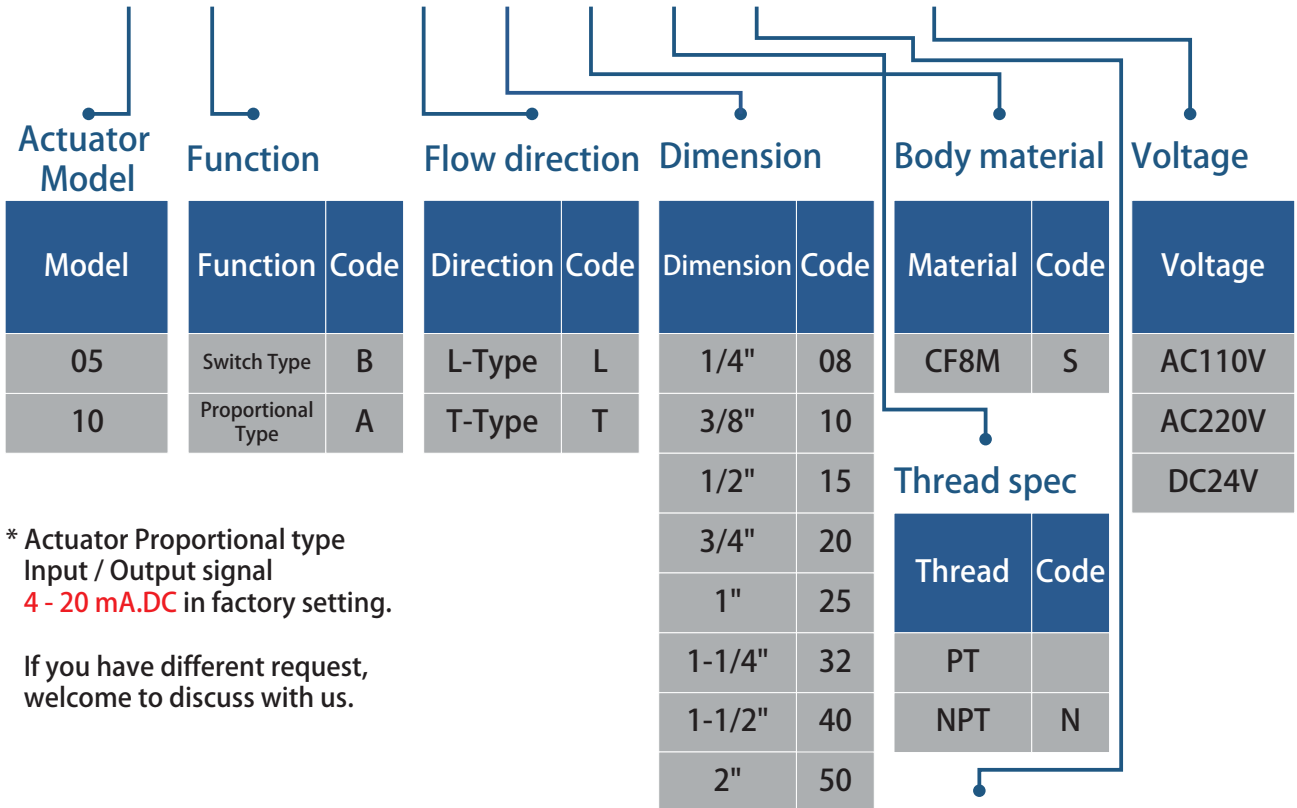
Actuator Model

| Model |
|---|
| 05 |
| 10 |

Function

| Function | Code |
|---|---|
| Switch Type | B |
| Proportional Type | A |

Flow direction

| Direction | Code |
|---|---|
| L-Type | L |
| T-Type | T |

Dimension

| Dimension | Code |
|---|---|
| 1/4" | 08 |
| 3/8" | 10 |
| 1/2" | 15 |
| 3/4" | 20 |
| 1" | 25 |
| 1-1/4" | 32 |
| 1-1/2" | 40 |
| 2" | 50 |

Body material

| Material | Code |
|---|---|
| CF8M | S |

Thread spec

| Thread | Code |
|---|---|
| PT | |
| NPT | N |

Voltage

| Voltage |
|---|
| AC110V |
| AC220V |
| DC24V |

* Actuator Proportional type Input / Output signal 4 - 20 mA.DC in factory setting.

If you have different request, welcome to discuss with us.